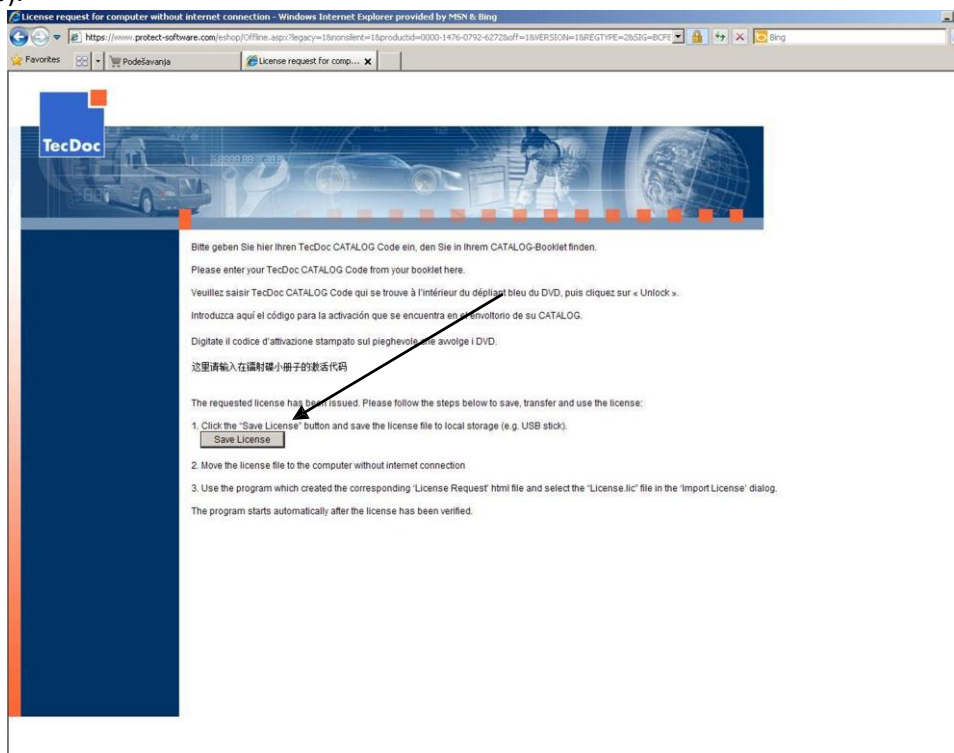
License request for computer without internet connection - Windows Internet Explorer provided by MSN & Bing

https://www.protect-software.com/eshop/Offline.aspx?legacy=1&nonsilent=1&productid=0000-1476-0792-6272&off=1&VERSION=1&REGTYPE=2&SIG=BCFE

Bing

Favorites

Podešavanja

License request for comp...

TecDoc

Bitte geben Sie hier Ihren TecDoc CATALOG Code ein, den Sie in Ihrem CATALOG-Booklet finden.

Please enter your TecDoc CATALOG Code from your booklet here.

Veuillez saisir TecDoc CATALOG Code qui se trouve à l'intérieur du dépliant bleu du DVD, puis cliquez sur « Unlock ».

Introduzca aquí el código para la activación que se encuentra en el envoltorio de su CATALOG.

Digitate il codice d'attivazione stampato sul pieghevole che avvolge i DVD.

这里请输入在镭射碟小册子的激活代码

The requested license has been issued. Please follow the steps below to save, transfer and use the license:

1. Click the "Save License" button and save the license file to local storage (e.g. USB stick).

Save License

2. Move the license file to the computer without internet connection

3. Use the program which created the corresponding 'License Request' html file and select the "License.lic" file in the 'Import License' dialog.

The program starts automatically after the license has been verified.